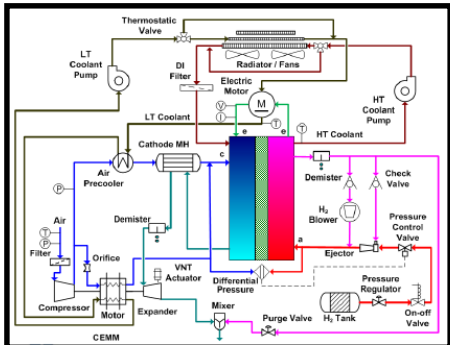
Thermostatic Valve

LT Coolant Pump

Radiator / Fans

DI Filter

Electric Motor

HT Coolant Pump

LT Coolant

HT Coolant

Air Precooler

Cathode MH

c

e

e

T

V

I

M

T

P

Demister

Check Valve

$H_2$ Blower

Pressure Control Valve

Air

T

P

Filter

Orifice

Demister

VNT Actuator

a

Ejector

Differential Pressure

Pressure Regulator

Compressor

Motor

Expander

Mixer

$H_2$ Tank

On-off Valve

Purge Valve

CEMM